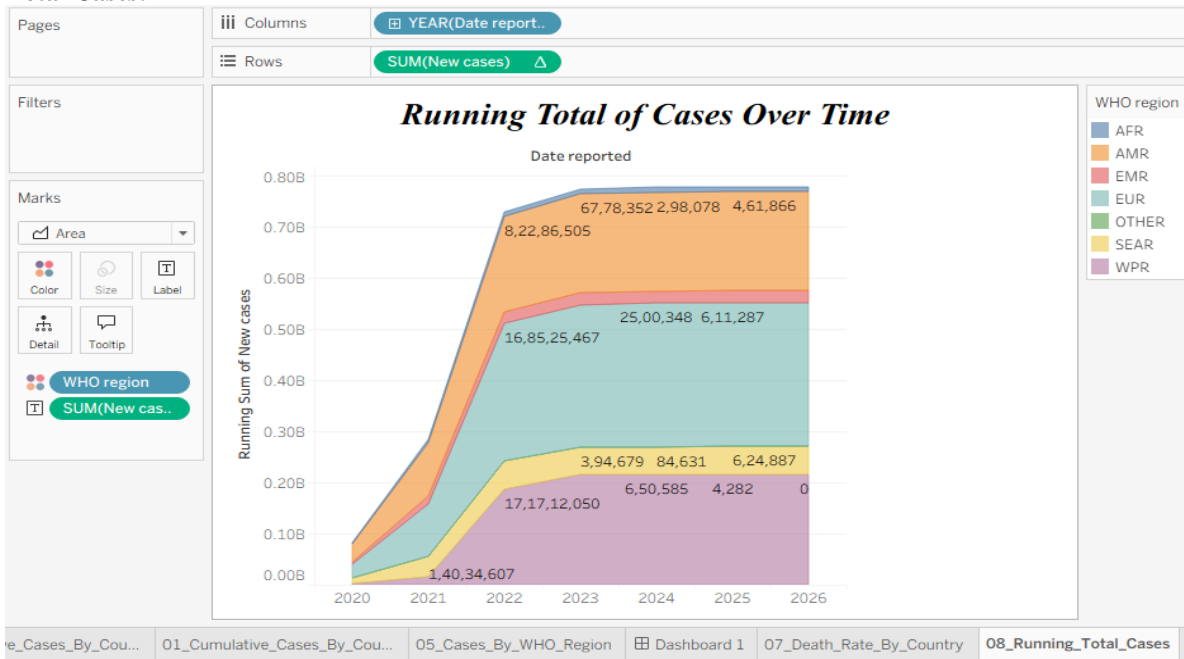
Pages

iii Columns
YEAR(Date report..

Rows
SUM(New cases) Δ

Filters

Marks

Area

Color
Size
Label
Detail
Tooltip

WHO region
SUM(New cas..

Running Total of Cases Over Time

Date reported

Running Sum of New cases

0.80B
0.70B
0.60B
0.50B
0.40B
0.30B
0.20B
0.10B
0.00B

67,78,352 2,98,078 4,61,866
8,22,86,505
25,00,348 6,11,287
16,85,25,467
3,94,679 84,631 6,24,887
6,50,585 4,282 0
17,17,12,050
1,40,34,607

2020 2021 2022 2023 2024 2025 2026

WHO region
AFR
AMR
EMR
EUR
OTHER
SEAR
WPR

e_Cases_By_Cou... 01_Cumulative_Cases_By_Cou... 05_Cases_By_WHO_Region Dashboard 1 07_Death_Rate_By_Country 08_Running_Total_Cases